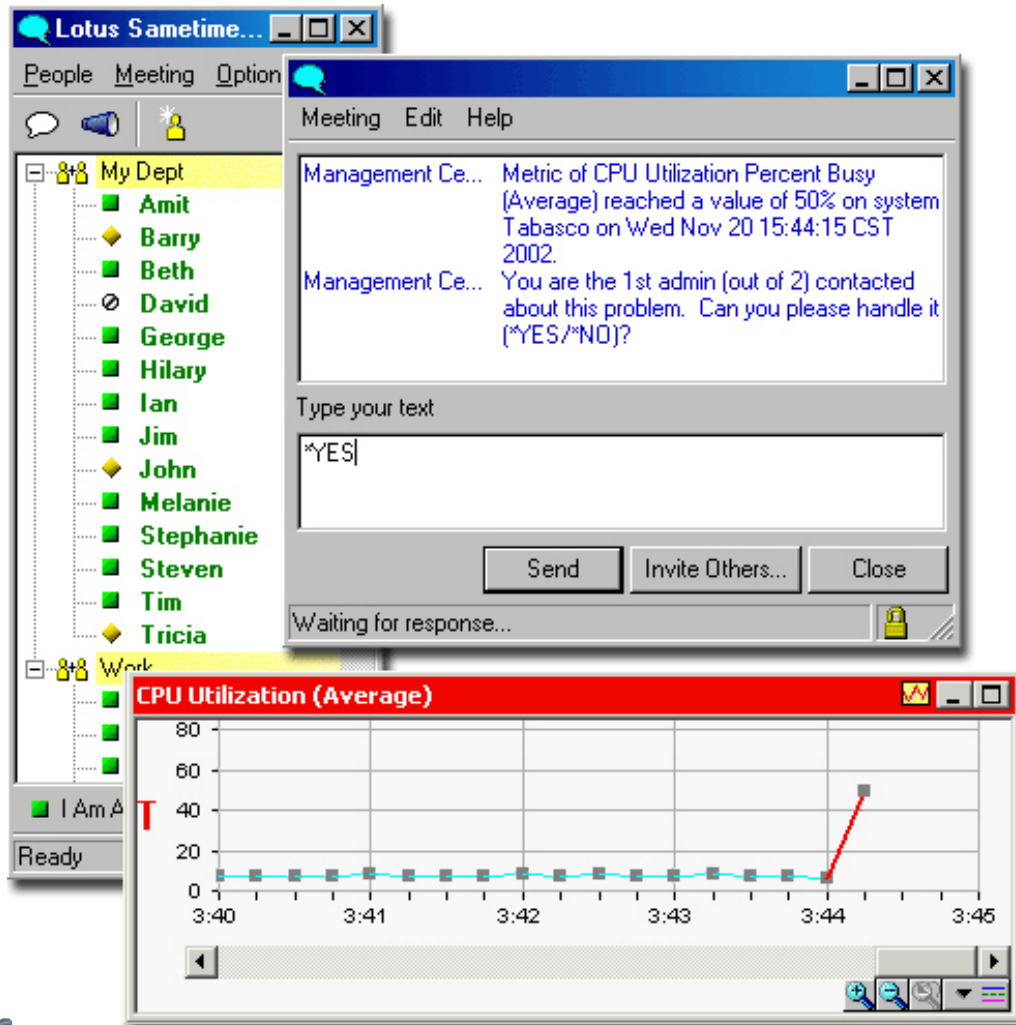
Lotus Sametime...

People Meeting Option

My Dept
Amit
Barry
Beth
David
George
Hilary
Ian
Jim
John
Melanie
Stephanie
Steven
Tim
Tricia
Work

I Am A

Ready

Meeting Edit Help

Management Ce... Metric of CPU Utilization Percent Busy (Average) reached a value of 50% on system Tabasco on Wed Nov 20 15:44:15 CST 2002.
Management Ce... You are the 1st admin (out of 2) contacted about this problem. Can you please handle it (*YES/*NO)?

Type your text

*YES

Send Invite Others... Close

Waiting for response...

CPU Utilization (Average)

80
60
T 40
20
0
3:40 3:41 3:42 3:43 3:44 3:45